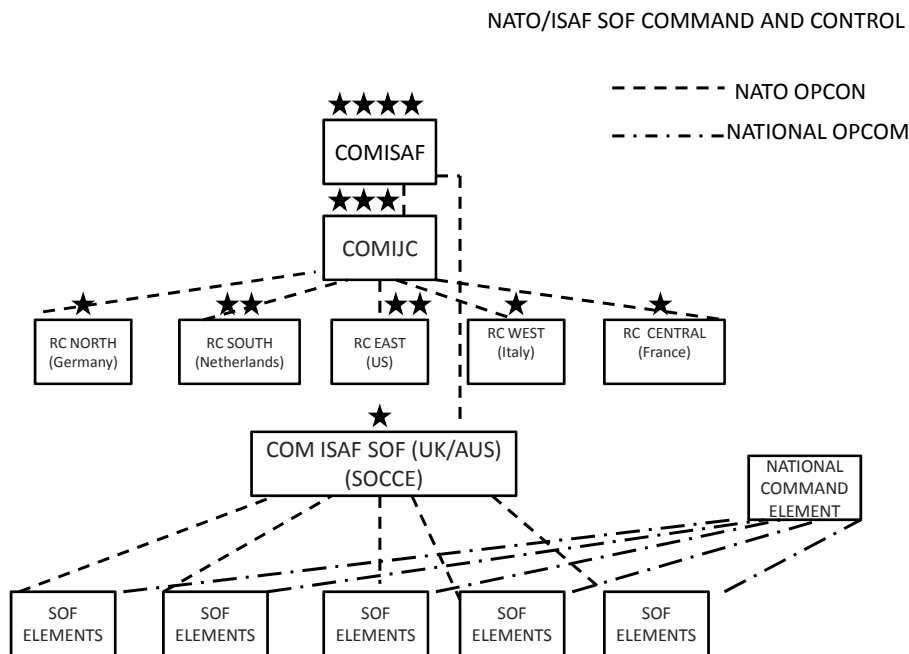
NATO/ISAF SOF COMMAND AND CONTROL

NATO OPCON

NATIONAL OPCOM

★★★★

COMISAF

★★★

COMIJC

★

RC NORTH (Germany)

★★

RC SOUTH (Netherlands)

★★

RC EAST (US)

★

RC WEST (Italy)

★

RC CENTRAL (France)

★

COM ISAF SOF (UK/AUS) (SOCCE)

NATIONAL COMMAND ELEMENT

SOF ELEMENTS

SOF ELEMENTS

SOF ELEMENTS

SOF ELEMENTS

SOF ELEMENTS